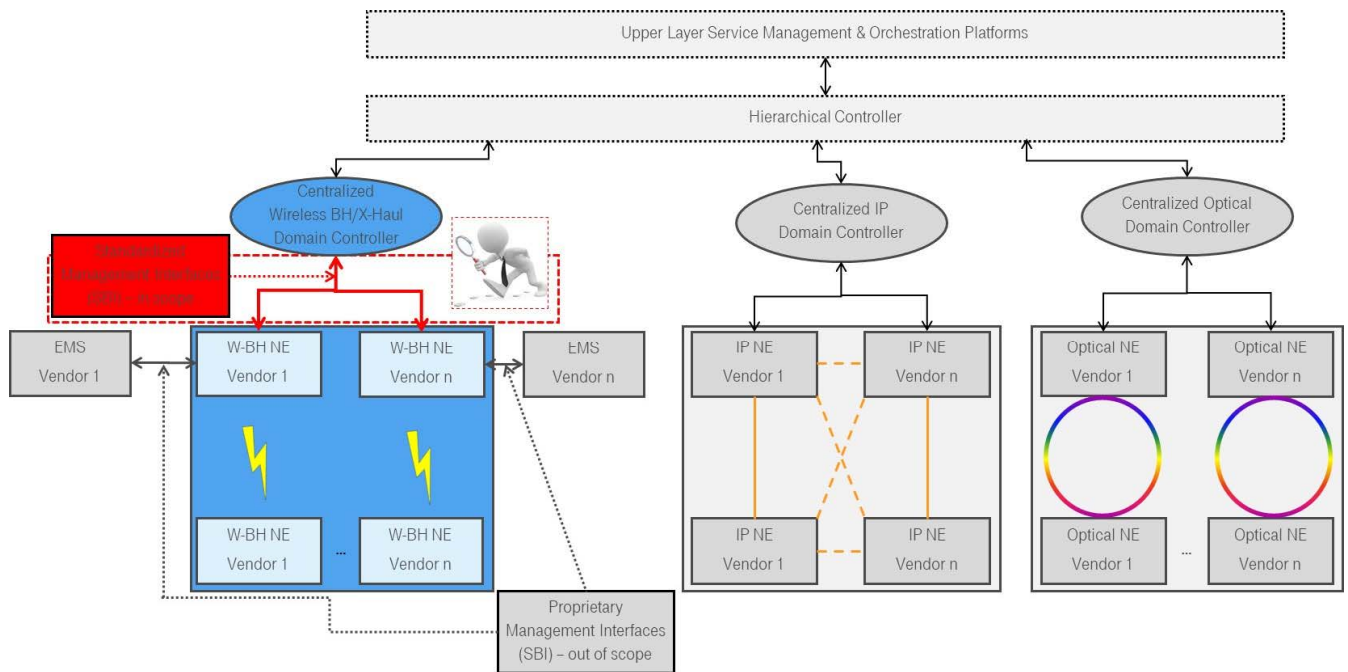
Upper Layer Service Management & Orchestration Platforms

Hierarchical Controller

Centralized Wireless BH/X-Haul Domain Controller

Centralized IP Domain Controller

Centralized Optical Domain Controller

Standardized Management Interfaces (SBI) – in scope

EMS Vendor 1

W-BH NE Vendor 1

W-BH NE Vendor n

EMS Vendor n

W-BH NE Vendor 1

...

W-BH NE Vendor n

IP NE Vendor 1

IP NE Vendor n

IP NE Vendor 1

IP NE Vendor n

Optical NE Vendor 1

Optical NE Vendor n

Optical NE Vendor 1

...

Optical NE Vendor n

Proprietary Management Interfaces (SBI) – out of scope